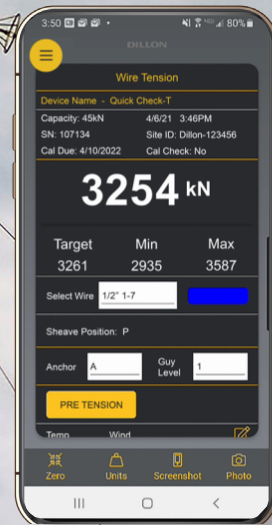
3:50 80%

DILLON

Wire Tension

Device Name - Quick Check-T

Capacity: 45kN
4/6/21 3:46PM
SN: 107134
Site ID: Dillon-123456
Cal Due: 4/10/2022
Cal Check: No

3254 kN

| Target | Min | Max |
|---|---|---|
| 3261 | 2935 | 3587 |

Select Wire 1/2" 1-7

Sheave Position: P

Anchor A
Guy Level 1

PRE TENSION

Temp
Wind

Zero
Units
Screenshot
Photo